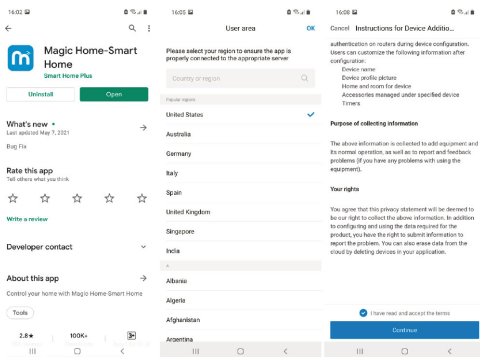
16:02

Magic Home-Smart Home
Smart Home Plus

Uninstall
Open

What's new •
Last updated May 7, 2021

Bug Fix

Rate this app
Tell others what you think

Write a review

Developer contact

About this app

Control your home with Magic Home-Smart Home

Tools

2.8★
100K+

16:05

User area
OK

Please select your region to ensure the app is properly connected to the appropriate server

Country or region

Popular regions

United States
Australia
Germany
Italy
Spain
United Kingdom
Singapore
India

A

Albania
Algeria
Afghanistan
Argentina

16:08

Cancel
Instructions for Device Additio...

authentication on routers during device configuration. Users can customize the following information after configuration:
Device name
Device profile picture
Home and room for device
Accessories managed under specified device
Timers

Purpose of collecting information

The above information is collected to add equipment and its normal operation, as well as to report and feedback problems (if you have any problems with using the equipment).

Your rights

You agree that this privacy statement will be deemed to be our right to collect the above information. In addition to configuring and using the data required for the product, you have the right to submit information to report the problem. You can also erase data from the cloud by deleting devices in your application.

I have read and accept the terms

Continue